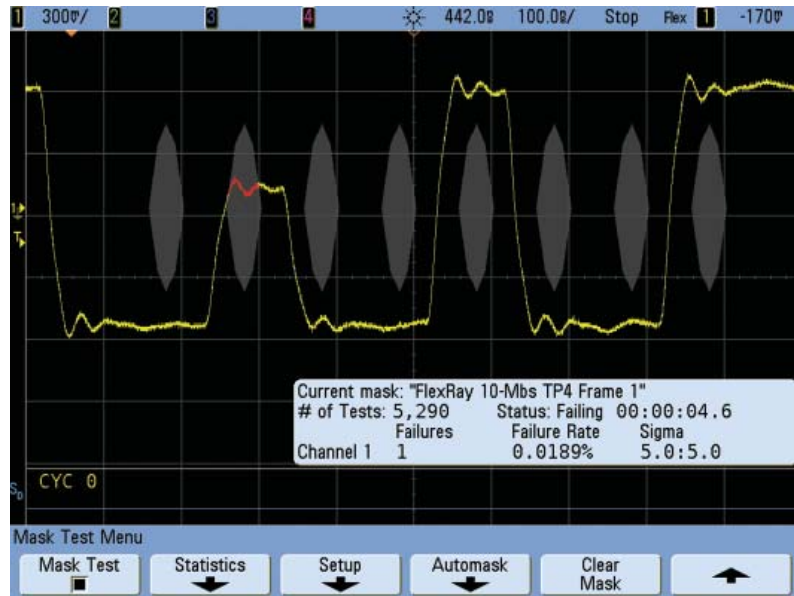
1 300mV/ 2 3 4 442.0ns 100.0ns/ Stop Flex 1 -170mV

1
T

Current mask: "FlexRay 10-Mbs TP4 Frame 1"
# of Tests: 5,290 Status: Failing 00:00:04.6

| | Failures | Failure Rate | Sigma |
|---|---|---|---|
| Channel 1 | 1 | 0.0189% | 5.0:5.0 |

S
CYC 0

Mask Test Menu

Mask Test | Statistics | Setup | Automask | Clear Mask